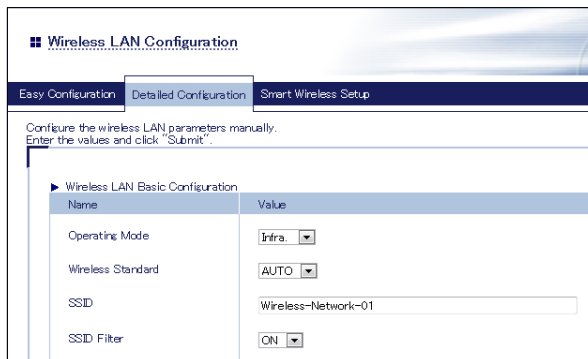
Wireless LAN Configuration

Easy Configuration | Detailed Configuration | Smart Wireless Setup

Configure the wireless LAN parameters manually.
Enter the values and click "Submit".

▶ Wireless LAN Basic Configuration

| Name | Value |
|---|---|
| Operating Mode | Infra. |
| Wireless Standard | AUTO |
| SSID | Wireless-Network-01 |
| SSID Filter | ON |